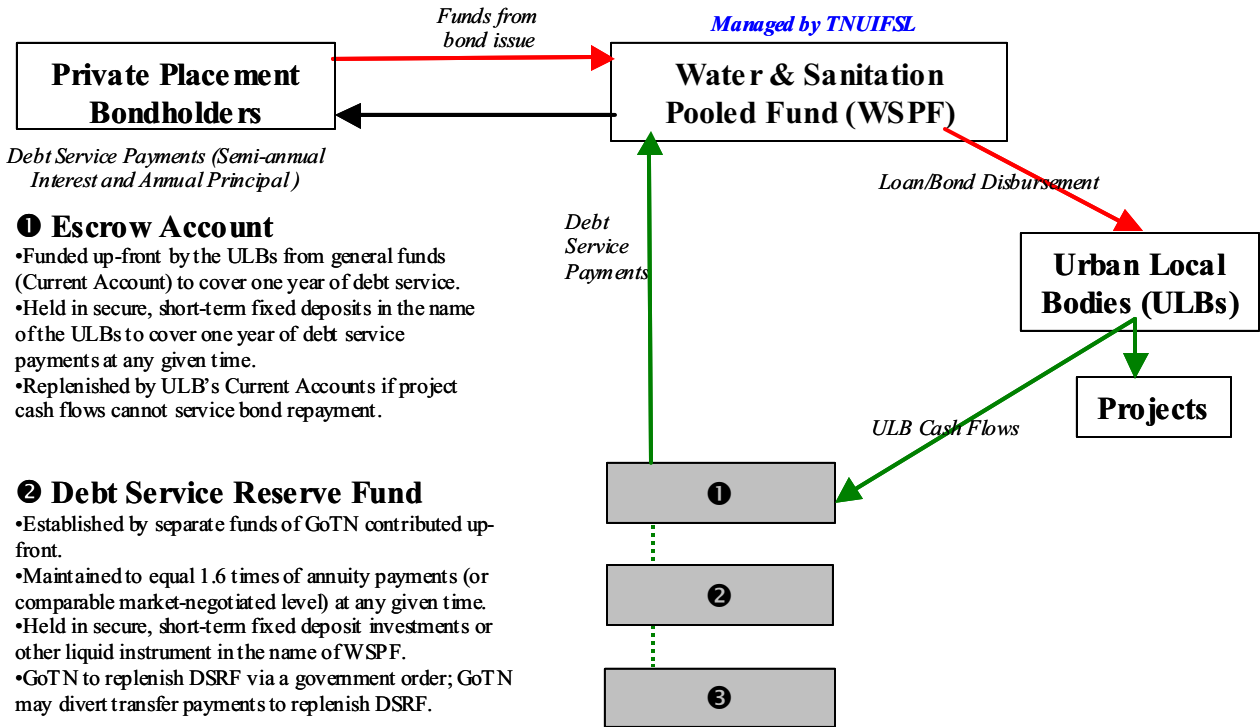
Funds from bond issue

Managed by TNUIFSL

Private Placement Bondholders

Water & Sanitation Pooled Fund (WSPF)

Debt Service Payments (Semi-annual Interest and Annual Principal)

Loan/Bond Disbursement

❶ Escrow Account
•Funded up-front by the ULBs from general funds (Current Account) to cover one year of debt service.
•Held in secure, short-term fixed deposits in the name of the ULBs to cover one year of debt service payments at any given time.
•Replenished by ULB's Current Accounts if project cash flows cannot service bond repayment.

Debt Service Payments

Urban Local Bodies (ULBs)

Projects

ULB Cash Flows

❷ Debt Service Reserve Fund
•Established by separate funds of GoTN contributed up-front.
•Maintained to equal 1.6 times of annuity payments (or comparable market-negotiated level) at any given time.
•Held in secure, short-term fixed deposit investments or other liquid instrument in the name of WSPF.
•GoTN to replenish DSRF via a government order; GoTN may divert transfer payments to replenish DSRF.

❶

❷

❸